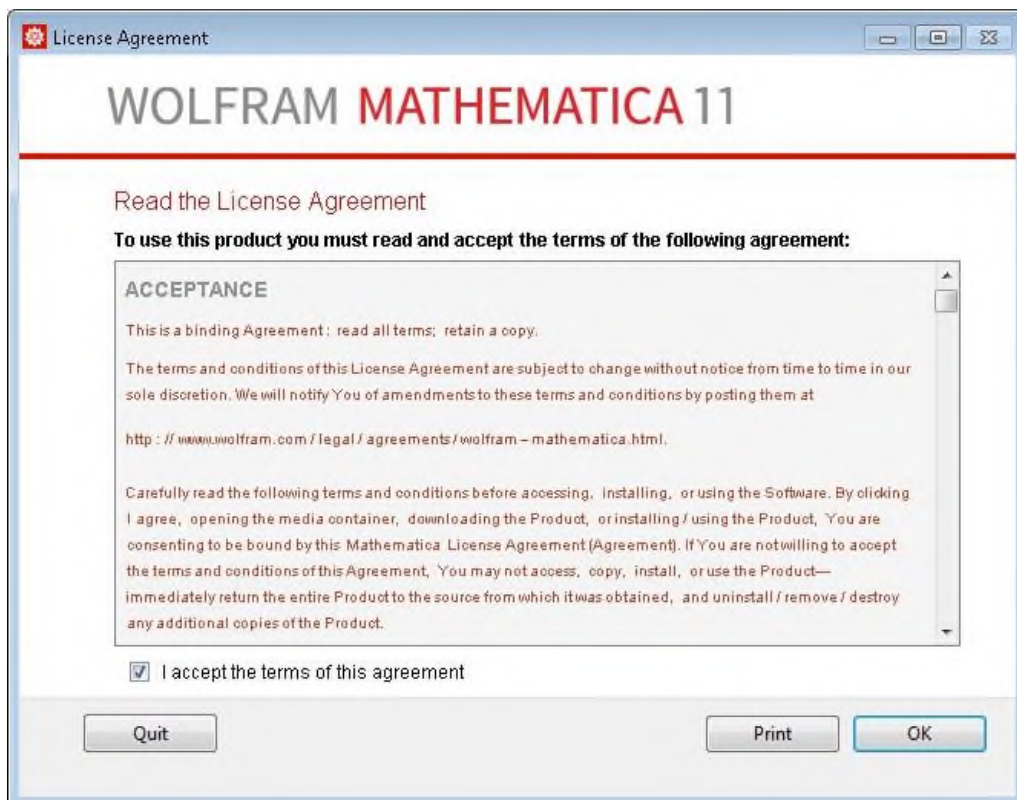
License Agreement

WOLFRAM MATHEMATICA 11

Read the License Agreement

To use this product you must read and accept the terms of the following agreement:

ACCEPTANCE

This is a binding Agreement: read all terms; retain a copy.

The terms and conditions of this License Agreement are subject to change without notice from time to time in our sole discretion. We will notify You of amendments to these terms and conditions by posting them at

http : // www.wolfram.com / legal / agreements / wolfram – mathematica.html.

Carefully read the following terms and conditions before accessing, installing, or using the Software. By clicking I agree, opening the media container, downloading the Product, or installing / using the Product, You are consenting to be bound by this Mathematica License Agreement (Agreement). If You are not willing to accept the terms and conditions of this Agreement, You may not access, copy, install, or use the Product— immediately return the entire Product to the source from which it was obtained, and uninstall / remove / destroy any additional copies of the Product.

I accept the terms of this agreement

Quit

Print

OK